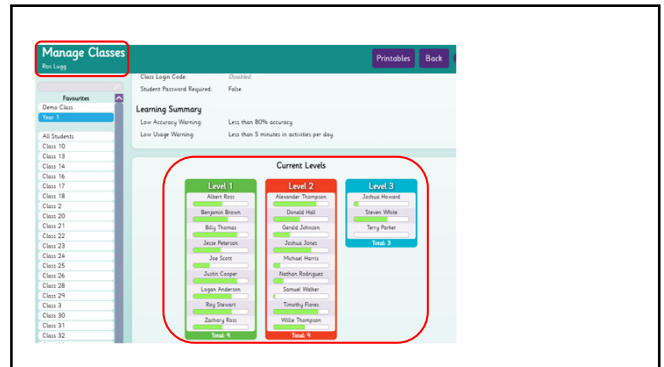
Manage Classes
Ros Lugg

Printables
Back

Favourites
Demo Class
Year 1

All Students
Class 10
Class 13
Class 14
Class 16
Class 17
Class 18
Class 2
Class 20
Class 21
Class 22
Class 23
Class 24
Class 25
Class 26
Class 28
Class 29
Class 3
Class 30
Class 31
Class 32

Class Login Code: Disabled
Student Password Required: False

Learning Summary
Low Accuracy Warning: Less than 80% accuracy.
Low Usage Warning: Less than 5 minutes in activities per day.

Current Levels

Level 1
Albert Ross
Benjamin Brown
Billy Thomas
Jesse Peterson
Joe Scott
Justin Cooper
Logan Anderson
Roy Stewart
Zachary Ross
Total: 9

Level 2
Alexander Thompson
Donald Hall
Gerald Johnson
Joshua Jones
Michael Harris
Nathan Rodriguez
Samuel Walker
Timothy Flores
Willie Thompson
Total: 9

Level 3
Joshua Howard
Steven White
Terry Parker
Total: 3